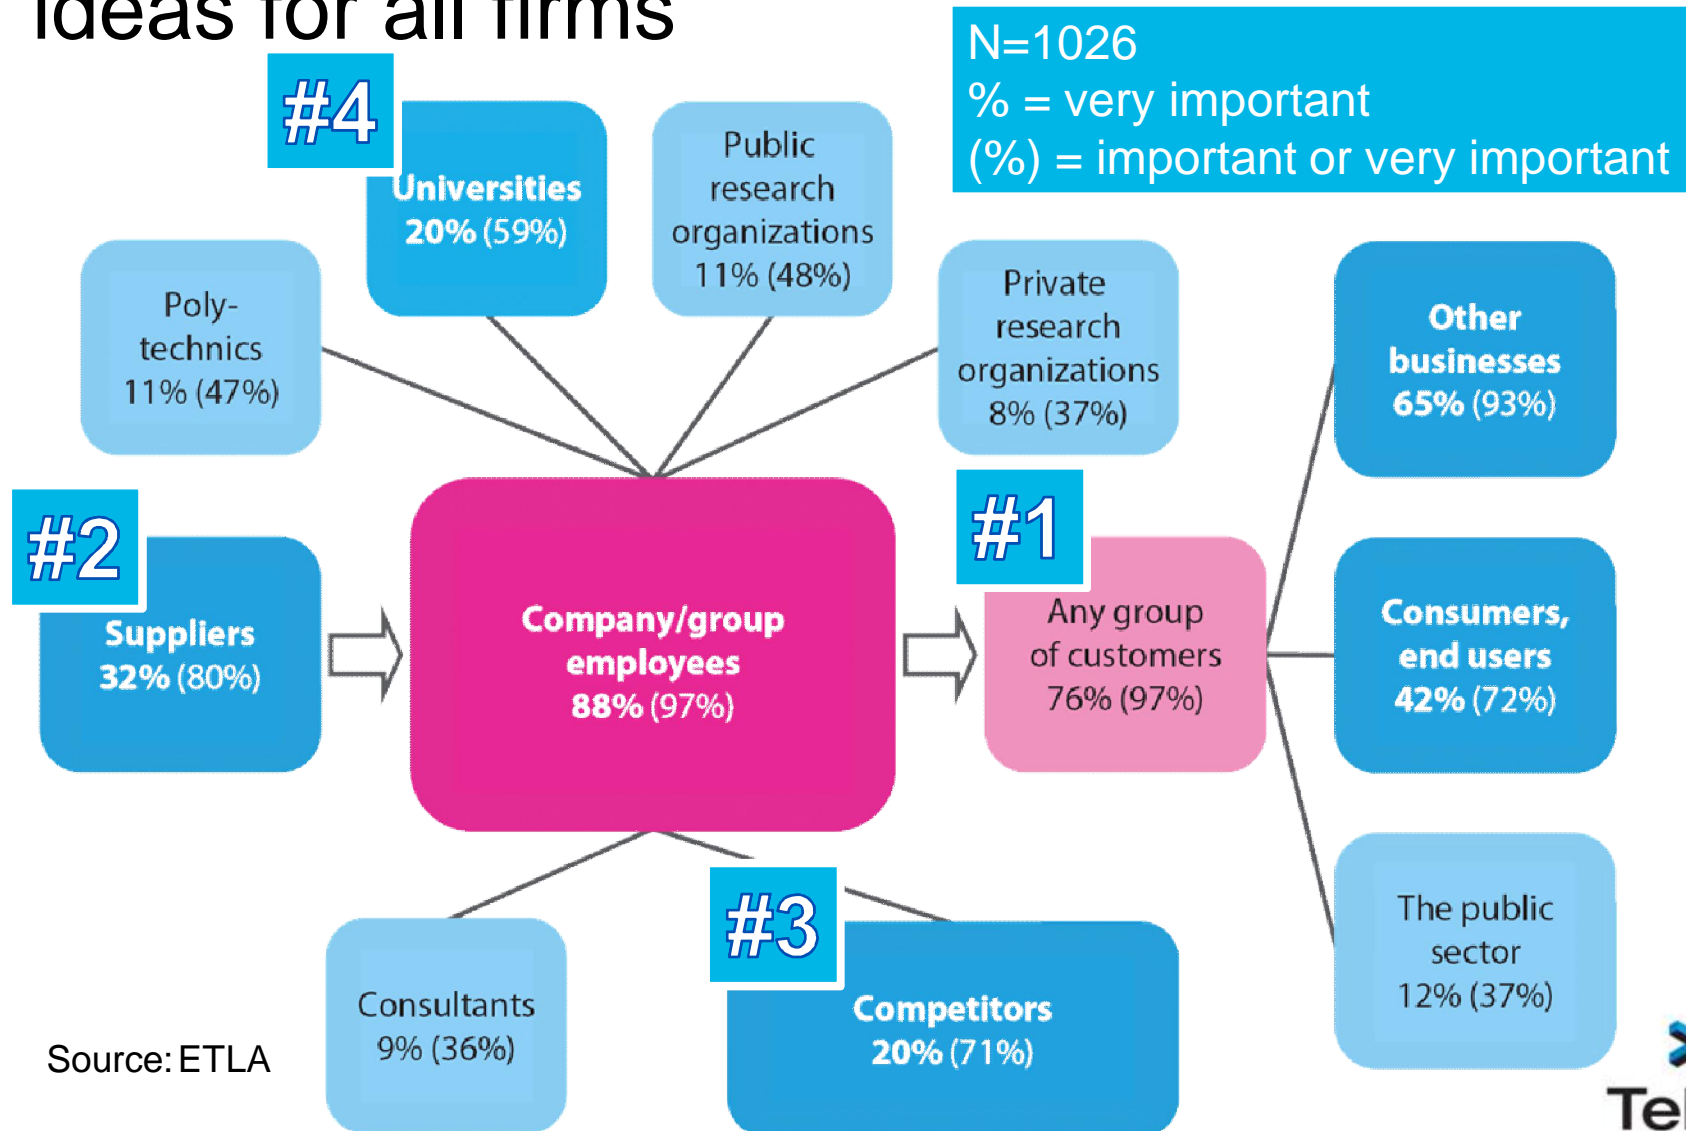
Ideas for all firms

N=1026
% = very important
(%) = important or very important

#4

Universities
20% (59%)

Public research organizations
11% (48%)

Poly-technics
11% (47%)

Private research organizations
8% (37%)

Other businesses
65% (93%)

#2

Suppliers
32% (80%)

Company/group employees
88% (97%)

#1

Any group of customers
76% (97%)

Consumers, end users
42% (72%)

#3

Consultants
9% (36%)

Competitors
20% (71%)

The public sector
12% (37%)

Source: ETLA

Te